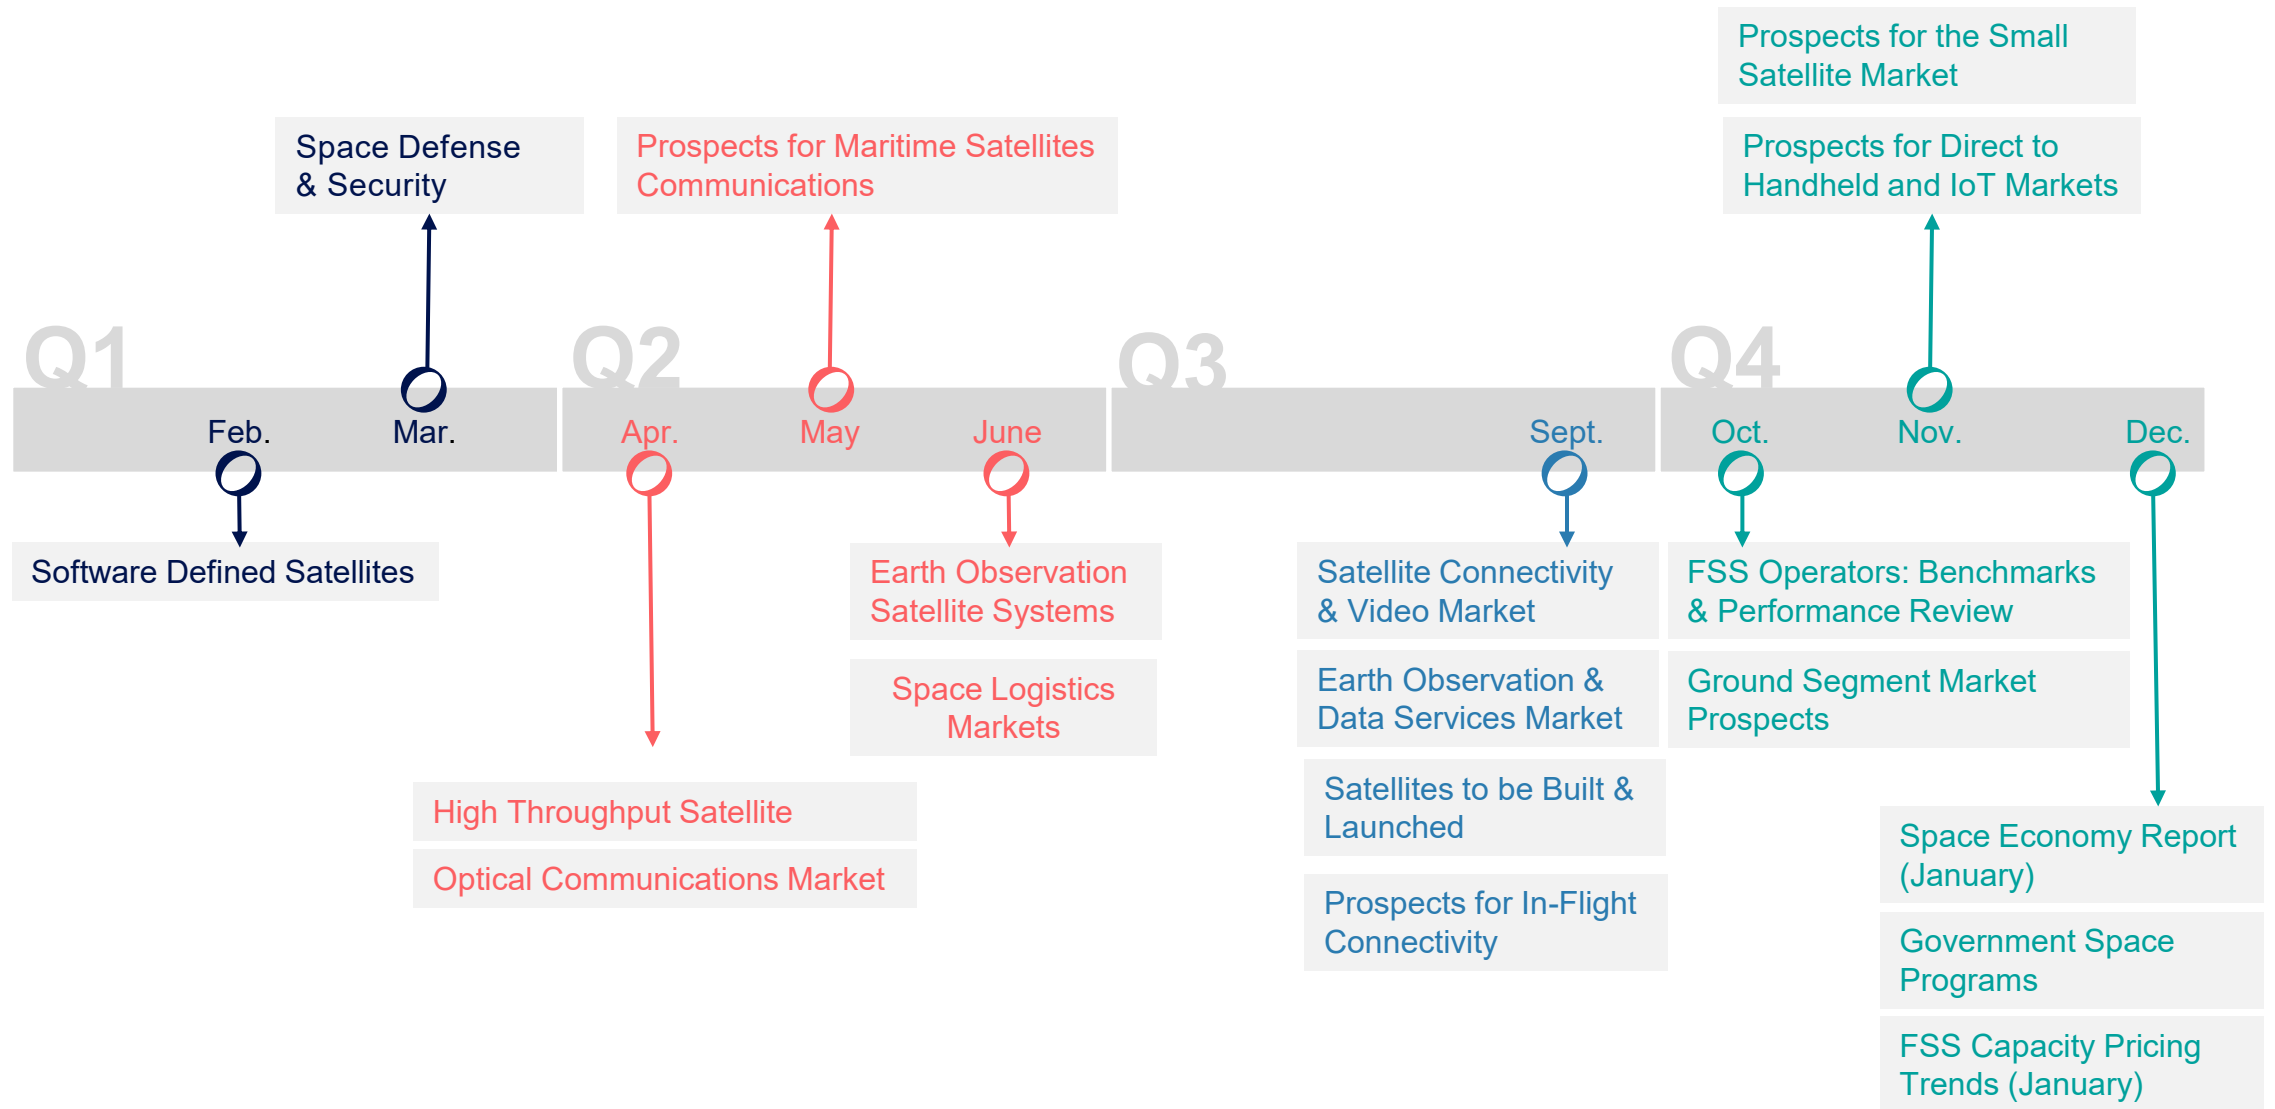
Prospects for the Small Satellite Market

Space Defense & Security

Prospects for Maritime Satellites Communications

Prospects for Direct to Handheld and IoT Markets

Q1

Q2

Q3

Q4

Feb.

Mar.

Apr.

May

June

Sept.

Oct.

Nov.

Dec.

Software Defined Satellites

Earth Observation Satellite Systems

Space Logistics Markets

High Throughput Satellite

Optical Communications Market

Satellite Connectivity & Video Market

Earth Observation & Data Services Market

Satellites to be Built & Launched

Prospects for In-Flight Connectivity

FSS Operators: Benchmarks & Performance Review

Ground Segment Market Prospects

Space Economy Report (January)

Government Space Programs

FSS Capacity Pricing Trends (January)